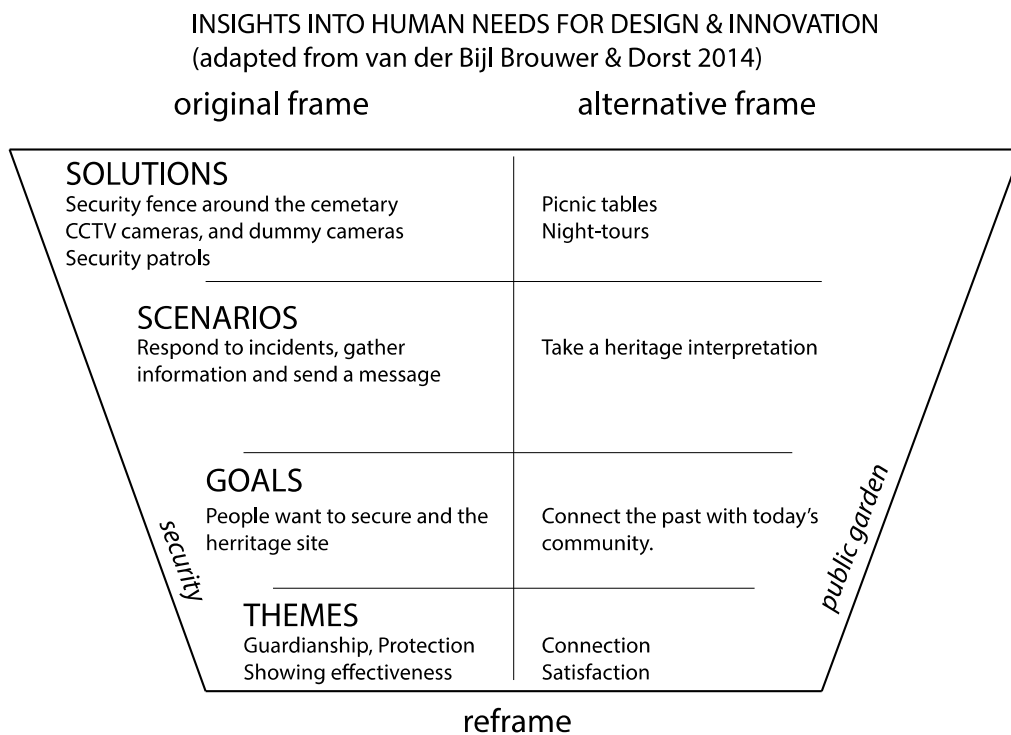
INSIGHTS INTO HUMAN NEEDS FOR DESIGN & INNOVATION
(adapted from van der Bijl Brouwer & Dorst 2014)

original frame

alternative frame

SOLUTIONS
Security fence around the cemetary
CCTV cameras, and dummy cameras
Security patrols

Picnic tables
Night-tours

SCENARIOS
Respond to incidents, gather information and send a message

Take a heritage interpretation

GOALS
People want to secure and the herritage site

Connect the past with today's community.

THEMES
Guardianship, Protection
Showing effectiveness

Connection
Satisfaction

security

public garden

reframe